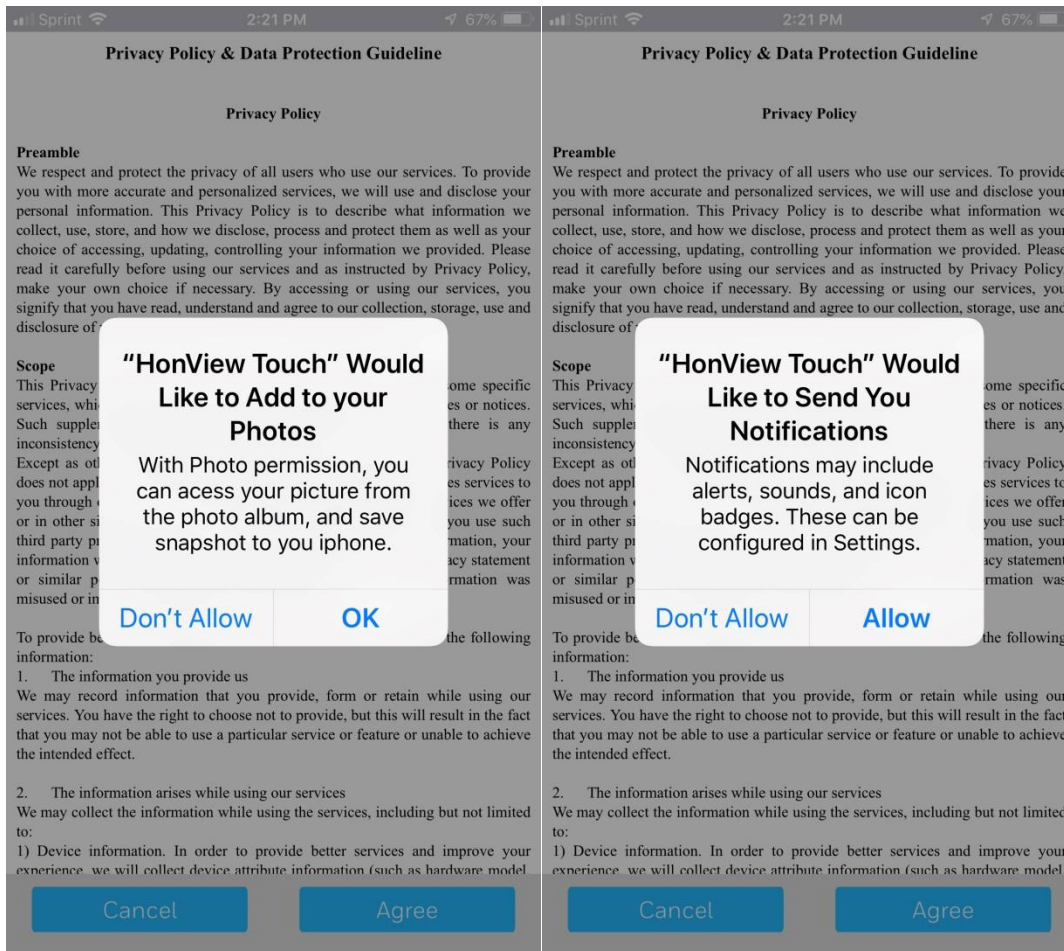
Sprint 2:21 PM 67%

Privacy Policy & Data Protection Guideline

Privacy Policy

Preamble
We respect and protect the privacy of all users who use our services. To provide you with more accurate and personalized services, we will use and disclose your personal information. This Privacy Policy is to describe what information we collect, use, store, and how we disclose, process and protect them as well as your choice of accessing, updating, controlling your information we provided. Please read it carefully before using our services and as instructed by Privacy Policy, make your own choice if necessary. By accessing or using our services, you signify that you have read, understand and agree to our collection, storage, use and disclosure of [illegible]

Scope
This Privacy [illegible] ome specific services, whi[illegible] es or notices. Such suppler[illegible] there is any inconsistency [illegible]
Except as ot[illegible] rivacy Policy does not appl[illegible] es services to you through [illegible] ices we offer or in other si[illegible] you use such third party pr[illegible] mation, your information v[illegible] acy statement or similar p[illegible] rmation was misused or in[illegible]

To provide be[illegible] the following information:
1. The information you provide us
We may record information that you provide, form or retain while using our services. You have the right to choose not to provide, but this will result in the fact that you may not be able to use a particular service or feature or unable to achieve the intended effect.

2. The information arises while using our services
We may collect the information while using the services, including but not limited to:
1) Device information. In order to provide better services and improve your experience, we will collect device attribute information (such as hardware model,

"HonView Touch" Would Like to Add to your Photos
With Photo permission, you can acess your picture from the photo album, and save snapshot to you iphone.
Don't Allow OK

Cancel Agree

Sprint 2:21 PM 67%

Privacy Policy & Data Protection Guideline

Privacy Policy

Preamble
We respect and protect the privacy of all users who use our services. To provide you with more accurate and personalized services, we will use and disclose your personal information. This Privacy Policy is to describe what information we collect, use, store, and how we disclose, process and protect them as well as your choice of accessing, updating, controlling your information we provided. Please read it carefully before using our services and as instructed by Privacy Policy, make your own choice if necessary. By accessing or using our services, you signify that you have read, understand and agree to our collection, storage, use and disclosure of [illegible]

Scope
This Privacy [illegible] ome specific services, whi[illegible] es or notices. Such suppler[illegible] there is any inconsistency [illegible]
Except as ot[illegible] rivacy Policy does not appl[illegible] es services to you through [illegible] ices we offer or in other si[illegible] you use such third party pr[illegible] mation, your information v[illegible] acy statement or similar p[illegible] rmation was misused or in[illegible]

To provide be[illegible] the following information:
1. The information you provide us
We may record information that you provide, form or retain while using our services. You have the right to choose not to provide, but this will result in the fact that you may not be able to use a particular service or feature or unable to achieve the intended effect.

2. The information arises while using our services
We may collect the information while using the services, including but not limited to:
1) Device information. In order to provide better services and improve your experience, we will collect device attribute information (such as hardware model,

"HonView Touch" Would Like to Send You Notifications
Notifications may include alerts, sounds, and icon badges. These can be configured in Settings.
Don't Allow Allow

Cancel Agree